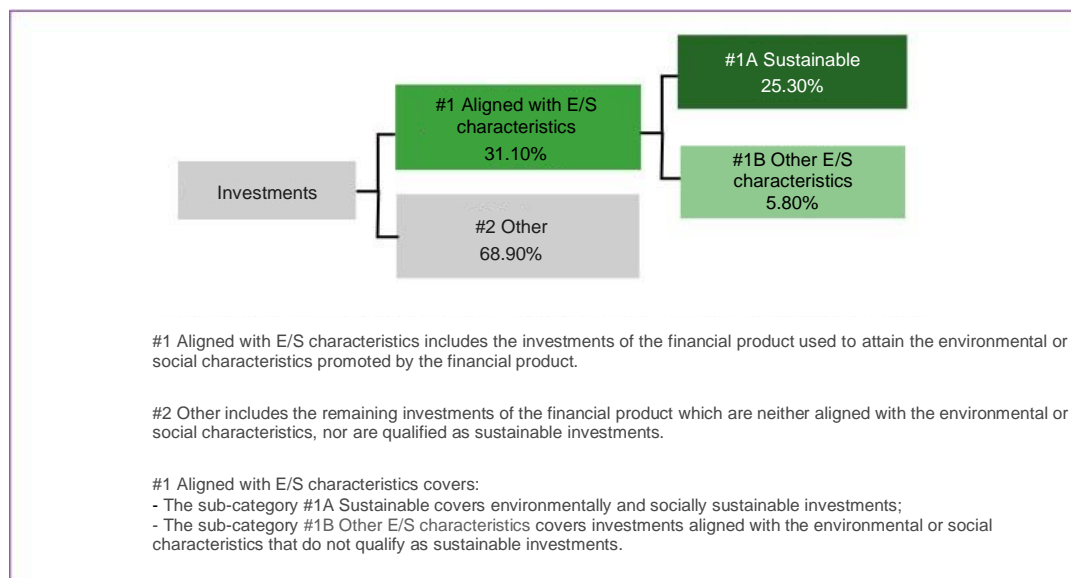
#1A Sustainable
25.30%

#1 Aligned with E/S characteristics
31.10%

#1B Other E/S characteristics
5.80%

Investments

#2 Other
68.90%

#1 Aligned with E/S characteristics includes the investments of the financial product used to attain the environmental or social characteristics promoted by the financial product.

#2 Other includes the remaining investments of the financial product which are neither aligned with the environmental or social characteristics, nor are qualified as sustainable investments.

#1 Aligned with E/S characteristics covers:
- The sub-category #1A Sustainable covers environmentally and socially sustainable investments;
- The sub-category #1B Other E/S characteristics covers investments aligned with the environmental or social characteristics that do not qualify as sustainable investments.